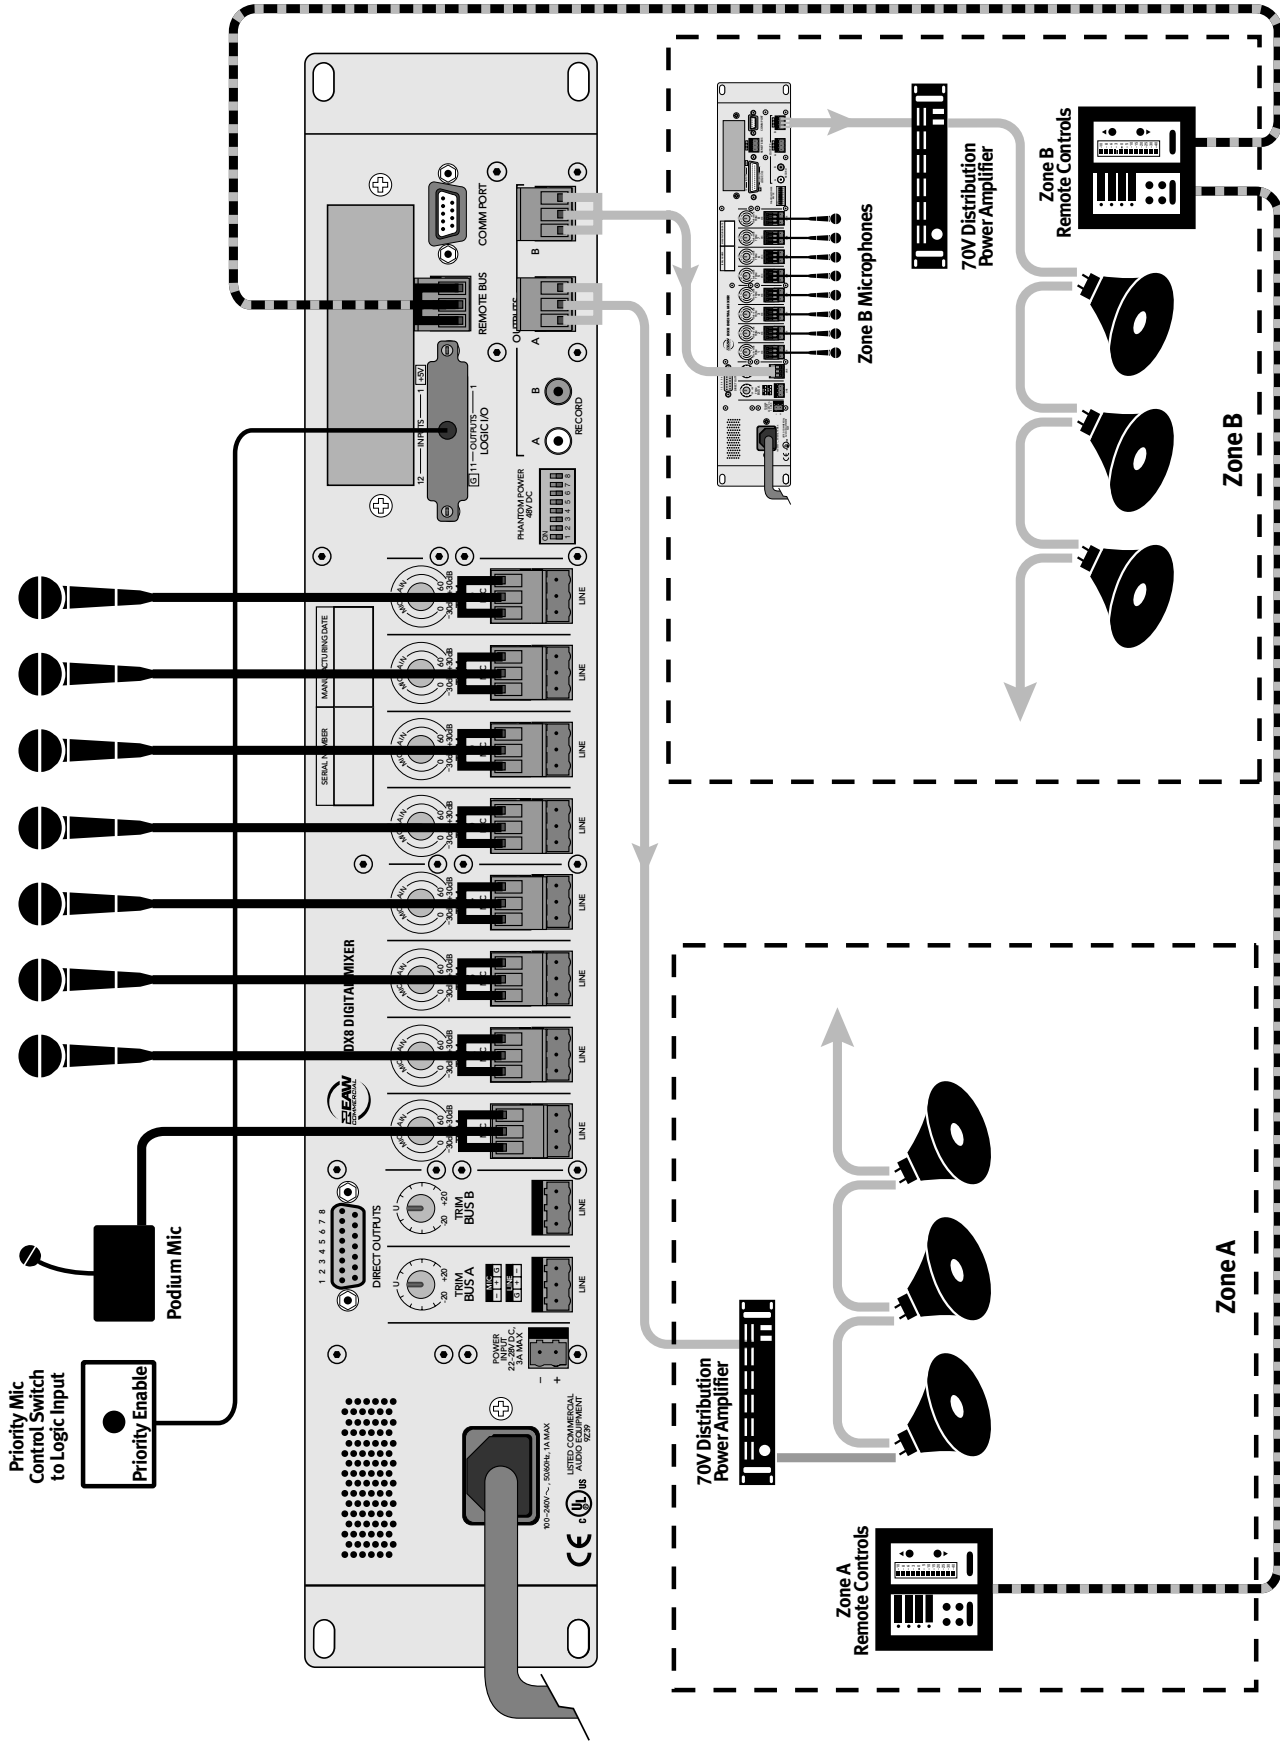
Zone B Remote Controls

70V Distribution Power Amplifier

Zone B Microphones

Zone B

COMM PORT

REMOTE BUS

OUTPUTS

B

A

RECORD

+5V

INPUTS

OUTPUTS

LOGIC I/O

12

11

1

PHANTOM POWER 48V DC

ON

1 2 3 4 5 6 7 8

SERIAL NUMBER

MANUFACTURING DATE

MIC GAIN

60

+30dB

0

-30dB

LINE

DX8 DIGITAL MIXER

EAW COMMERCIAL

DIRECT OUTPUTS

1 2 3 4 5 6 7 8

TRIM BUS B

TRIM BUS A

-20

+20

U

MIC

LINE

POWER INPUT 22-28V DC, 3A MAX

100-240V~, 50/60Hz, 1A MAX

LISTED COMMERCIAL AUDIO EQUIPMENT 9Z39

CE

Podium Mic

Priority Enable

Priority Mic Control Switch to Logic Input

70V Distribution Power Amplifier

Zone A

Zone A Remote Controls